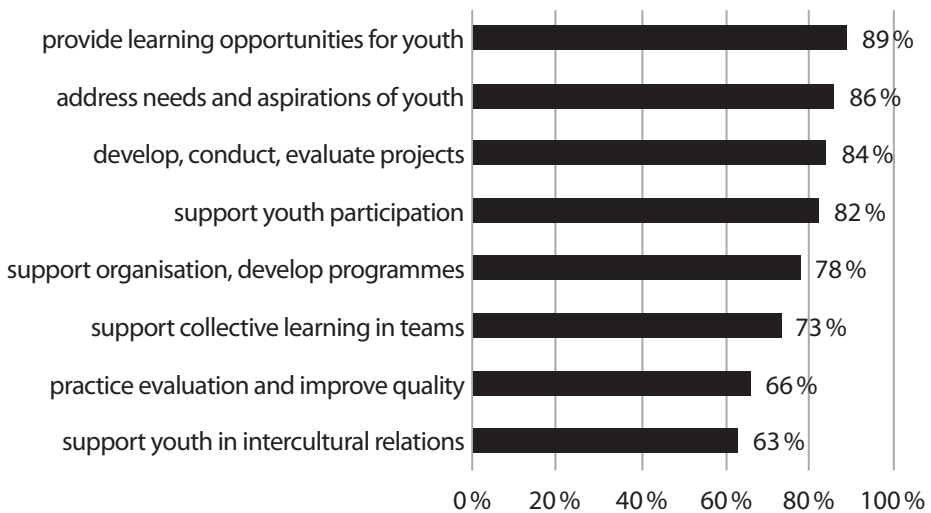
| Category | Value |
|---|---|
| provide learning opportunities for youth | 89 % |
| address needs and aspirations of youth | 86 % |
| develop, conduct, evaluate projects | 84 % |
| support youth participation | 82 % |
| support organisation, develop programmes | 78 % |
| support collective learning in teams | 73 % |
| practice evaluation and improve quality | 66 % |
| support youth in intercultural relations | 63 % |

0 % 20 % 40 % 60 % 80 % 100 %